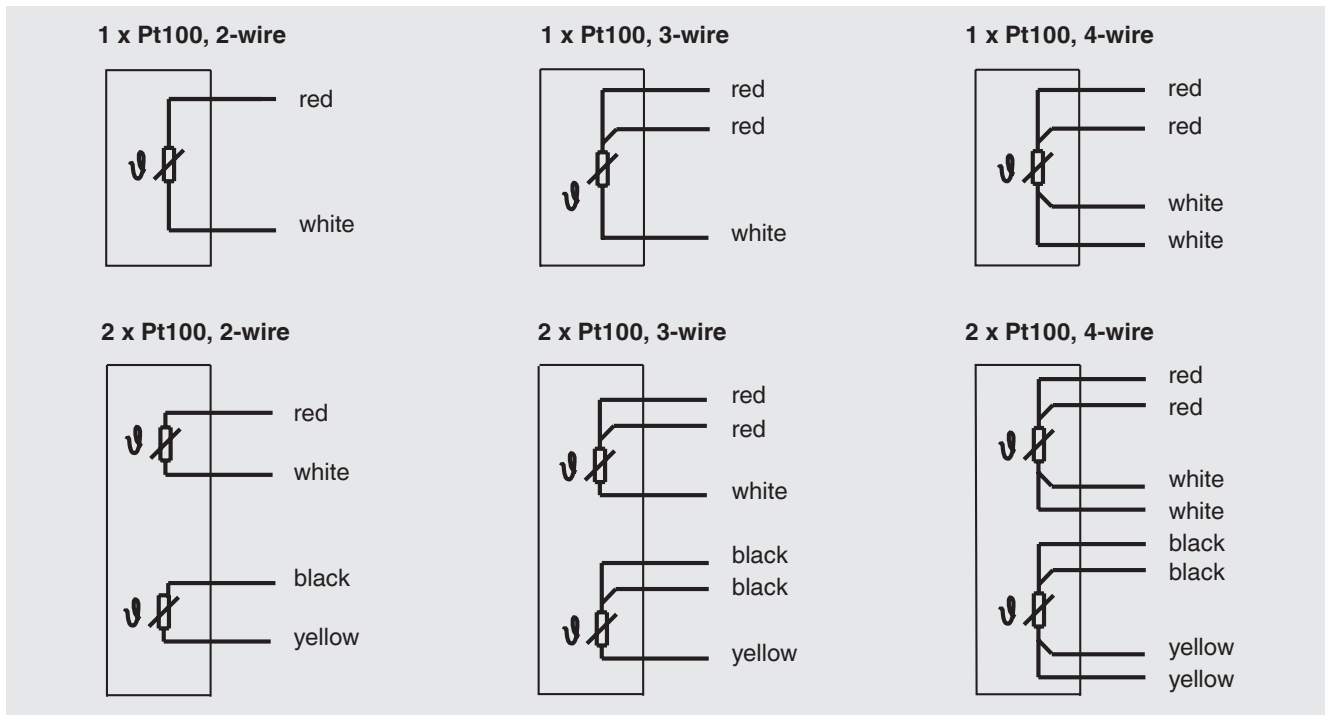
1 x Pt100, 2-wire

$\vartheta$

red

white

1 x Pt100, 3-wire

$\vartheta$

red

red

white

1 x Pt100, 4-wire

$\vartheta$

red

red

white

white

2 x Pt100, 2-wire

$\vartheta$

red

white

$\vartheta$

black

yellow

2 x Pt100, 3-wire

$\vartheta$

red

red

white

$\vartheta$

black

black

yellow

2 x Pt100, 4-wire

$\vartheta$

red

red

white

white

$\vartheta$

black

black

yellow

yellow